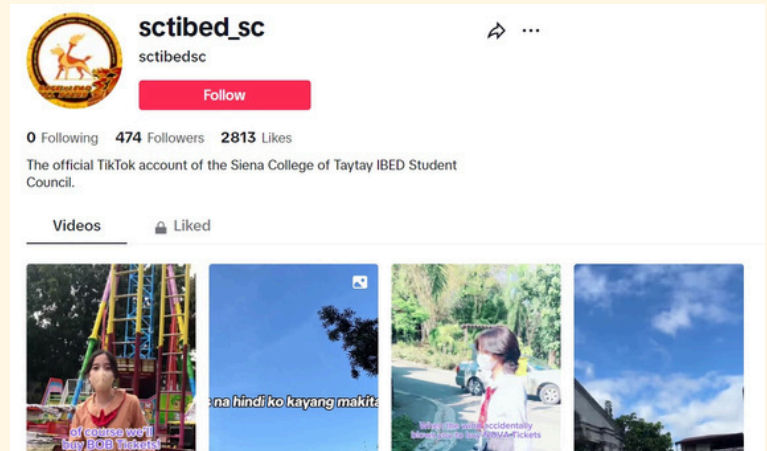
sctibed_sc

sctibedsc

Follow

0 Following 474 Followers 2813 Likes

The official TikTok account of the Siena College of Taytay IBED Student Council.

Videos Liked

of course we'll buy BOB Tickets!

na hindi ko kayang makita

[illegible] accidentally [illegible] VA Tickets